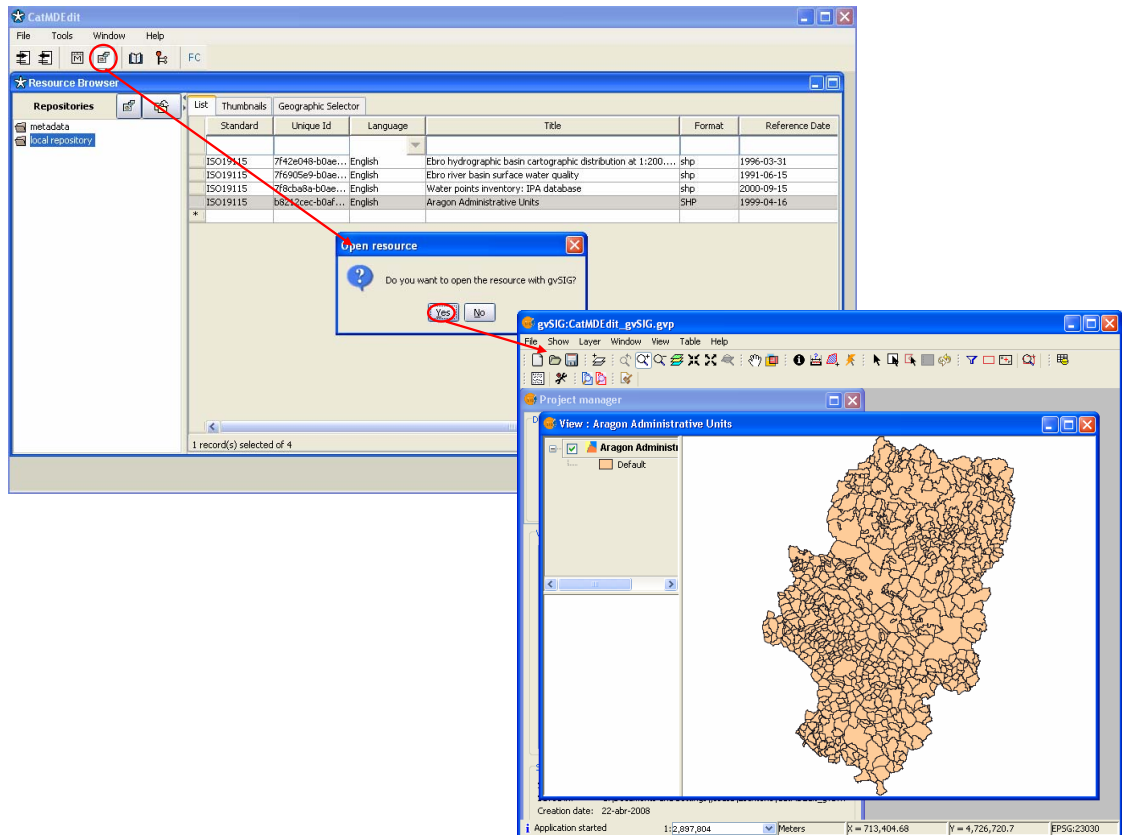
CatMDEdit
File Tools Window Help
FC
Resource Browser
Repositories
metadata
local repository
List Thumbnails Geographic Selector

| | Standard | Unique Id | Language | Title | Format | Reference Date |
|---|---|---|---|---|---|---|
| | ISO19115 | 7f42e048-b0ae... | English | Ebro hydrographic basin cartographic distribution at 1:200.... | shp | 1996-03-31 |
| | ISO19115 | 7f6905e9-b0ae... | English | Ebro river basin surface water quality | shp | 1991-06-15 |
| | ISO19115 | 7f8cba8a-b0ae... | English | Water points inventory: IPA database | shp | 2000-09-15 |
| | ISO19115 | b8212cec-b0af... | English | Aragon Administrative Units | SHP | 1999-04-16 |
| * | | | | | | |

1 record(s) selected of 4

Open resource
Do you want to open the resource with gvSIG?
Yes No

gvSIG:CatMDEdit_gvSIG.gvp
File Show Layer Window View Table Help
Project manager
View : Aragon Administrative Units
Aragon Administr
Default
Creation date: 22-abr-2008
Application started 1:2,897,804 Meters X = 713,404.68 Y = 4,726,720.7 EPSG:23030